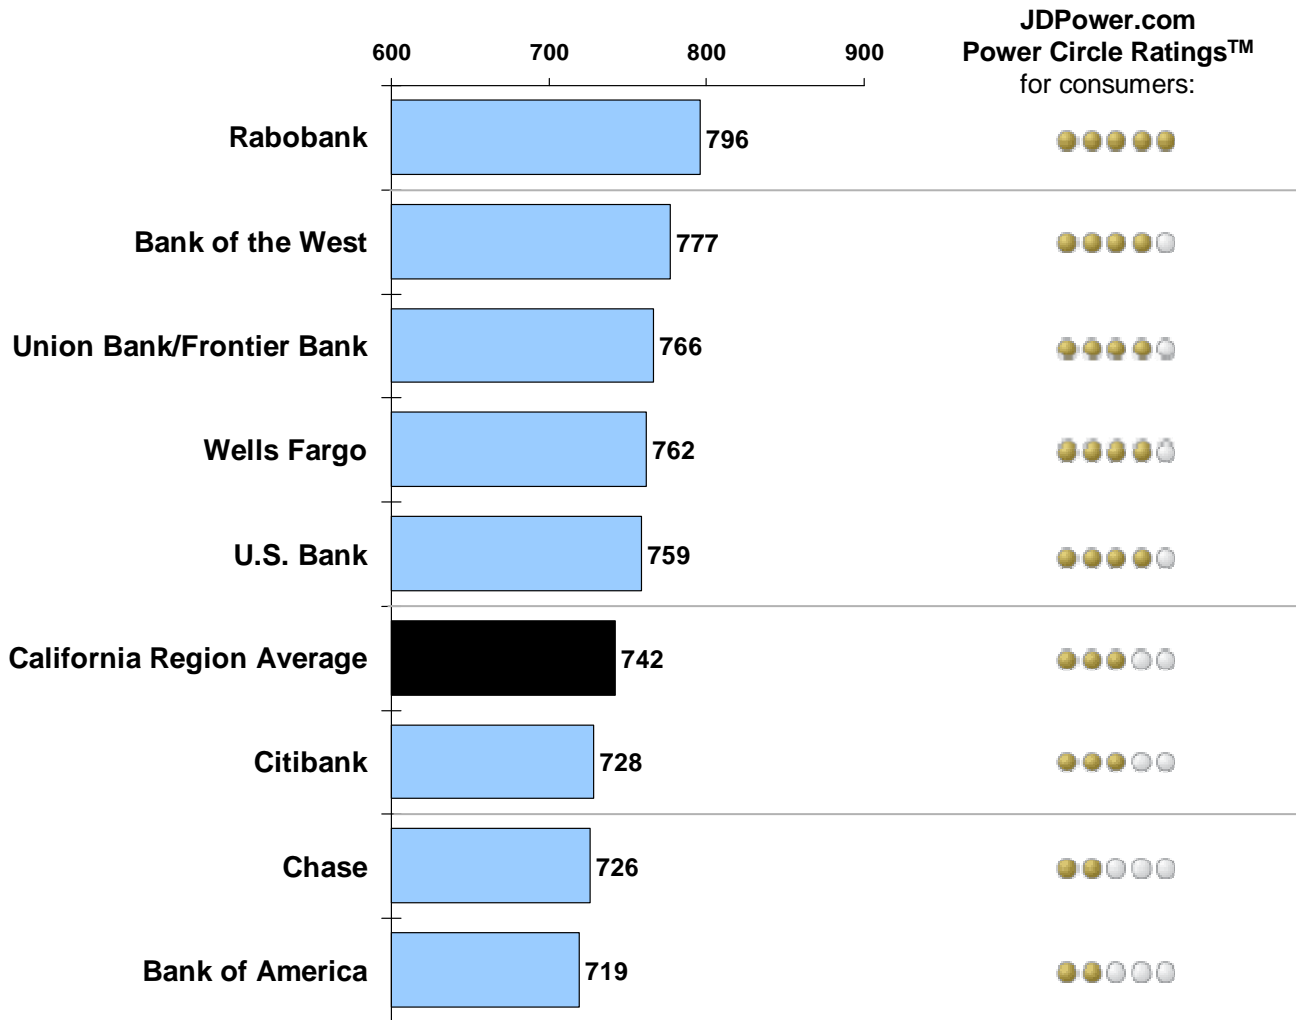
600 700 800 900

JDPower.com
Power Circle Ratings$^{TM}$
for consumers:

Rabobank 796

Bank of the West 777

Union Bank/Frontier Bank 766

Wells Fargo 762

U.S. Bank 759

California Region Average 742

Citibank 728

Chase 726

Bank of America 719